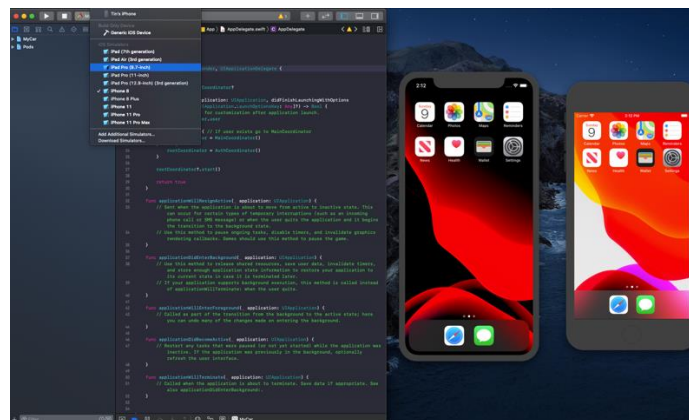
Tim's iPhone
Build Only Device
Generic iOS Device
iPad (7th generation)
iPad Air (3rd generation)
iPad Pro (9.7-inch)
iPad Pro (11-inch)
iPad Pro (12.9-inch) (3rd generation)
iPhone 8
iPhone 8 Plus
iPhone 11
iPhone 11 Pro
iPhone 11 Pro Max
Add Additional Simulators...
Download Simulators...

MyCar
Pods

AppDelegate.swift
AppDelegate

func applicationWillResignActive(_ application: UIApplication) {
// Sent when the application is about to move from active to inactive state. This can occur for certain types of temporary interruptions (such as an incoming phone call or SMS message) or when the user quits the application and it begins the transition to the background state.
// Use this method to pause ongoing tasks, disable timers, and invalidate graphics rendering callbacks. Games should use this method to pause the game.
}

func applicationDidEnterBackground(_ application: UIApplication) {
// Use this method to release shared resources, save user data, invalidate timers, and store enough application state information to restore your application to its current state in case it is terminated later.
// If your application supports background execution, this method is called instead of applicationWillTerminate: when the user quits.
}

func applicationWillEnterForeground(_ application: UIApplication) {
// Called as part of the transition from the background to the active state; here you can undo many of the changes made on entering the background.
}

func applicationDidBecomeActive(_ application: UIApplication) {
// Restart any tasks that were paused (or not yet started) while the application was inactive. If the application was previously in the background, optionally refresh the user interface.
}

func applicationWillTerminate(_ application: UIApplication) {
// Called when the application is about to terminate. Save data if appropriate. See also applicationDidEnterBackground:.
}

2:12
9
Calendar
Photos
Maps
Reminders
News
Health
Wallet
Settings

Calendar
Photos
Maps
Reminders
News
Health
Notes
Settings